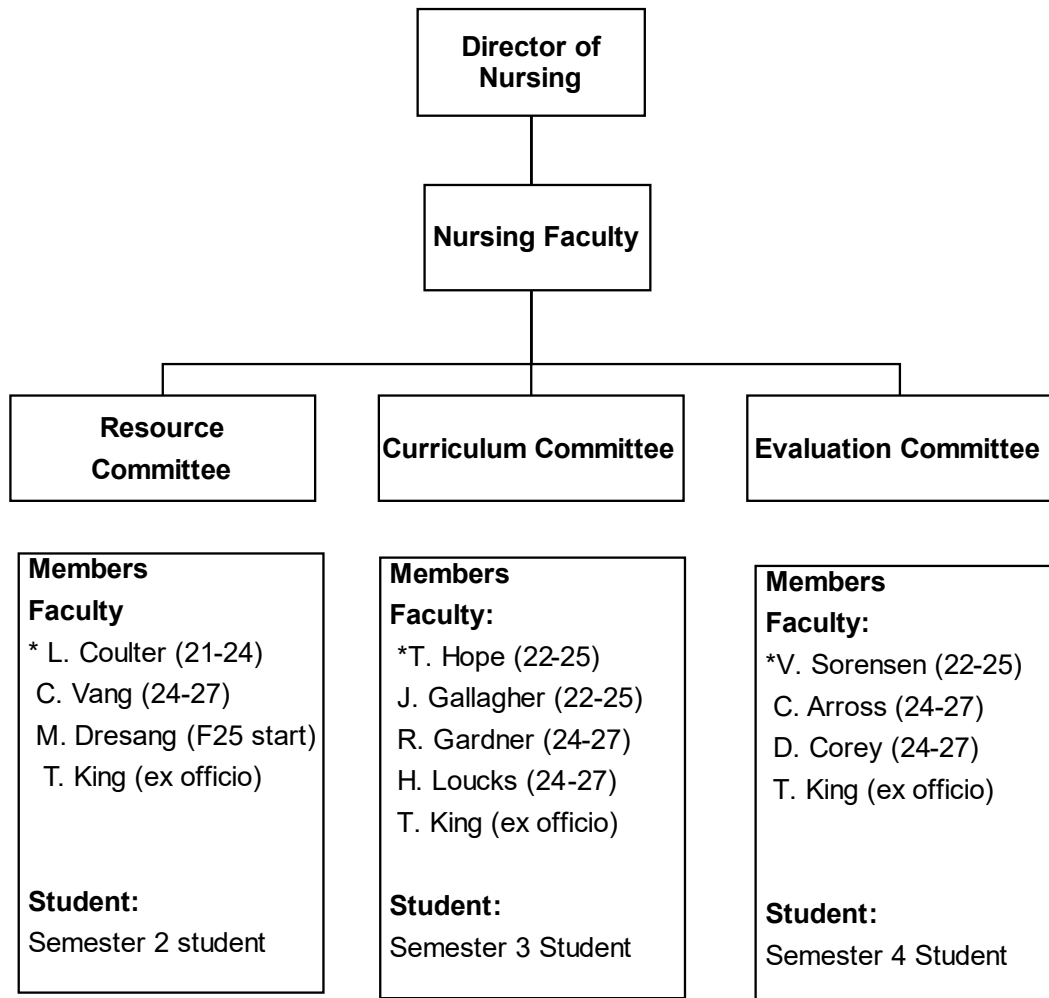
Director of Nursing

Nursing Faculty

Resource Committee

Curriculum Committee

Evaluation Committee

Members
Faculty
* L. Coulter (21-24)
C. Vang (24-27)
M. Dresang (F25 start)
T. King (ex officio)

Student:
Semester 2 student

Members
Faculty:
*T. Hope (22-25)
J. Gallagher (22-25)
R. Gardner (24-27)
H. Loucks (24-27)
T. King (ex officio)

Student:
Semester 3 Student

Members
Faculty:
*V. Sorensen (22-25)
C. Arross (24-27)
D. Corey (24-27)
T. King (ex officio)

Student:
Semester 4 Student